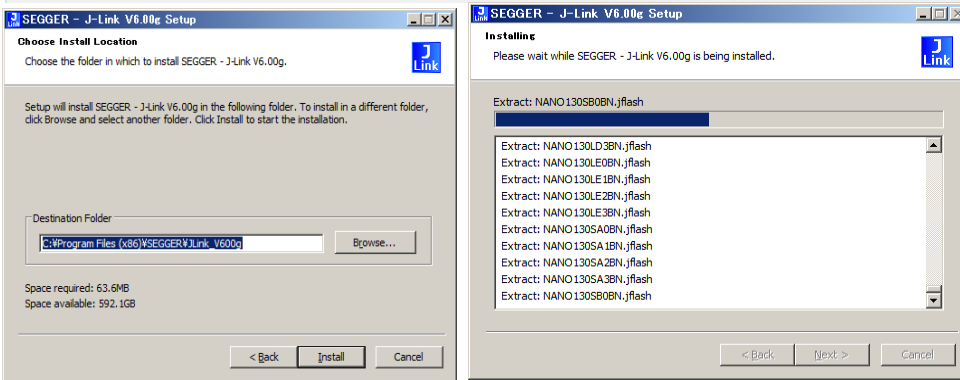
SEGGER - J-Link V6.00g Setup

Choose Install Location

Choose the folder in which to install SEGGER - J-Link V6.00g.

J Link

Setup will install SEGGER - J-Link V6.00g in the following folder. To install in a different folder, click Browse and select another folder. Click Install to start the installation.

Destination Folder

C:¥Program Files (x86)¥SEGGER¥JLink_V600g

Browse...

Space required: 63.6MB
Space available: 592.1GB

< Back
Install
Cancel

SEGGER - J-Link V6.00g Setup

Installing

Please wait while SEGGER - J-Link V6.00g is being installed.

J Link

Extract: NANO130SB0BN.jflash

Extract: NANO130LD3BN.jflash
Extract: NANO130LE0BN.jflash
Extract: NANO130LE1BN.jflash
Extract: NANO130LE2BN.jflash
Extract: NANO130LE3BN.jflash
Extract: NANO130SA0BN.jflash
Extract: NANO130SA1BN.jflash
Extract: NANO130SA2BN.jflash
Extract: NANO130SA3BN.jflash
Extract: NANO130SB0BN.jflash

< Back
Next >
Cancel